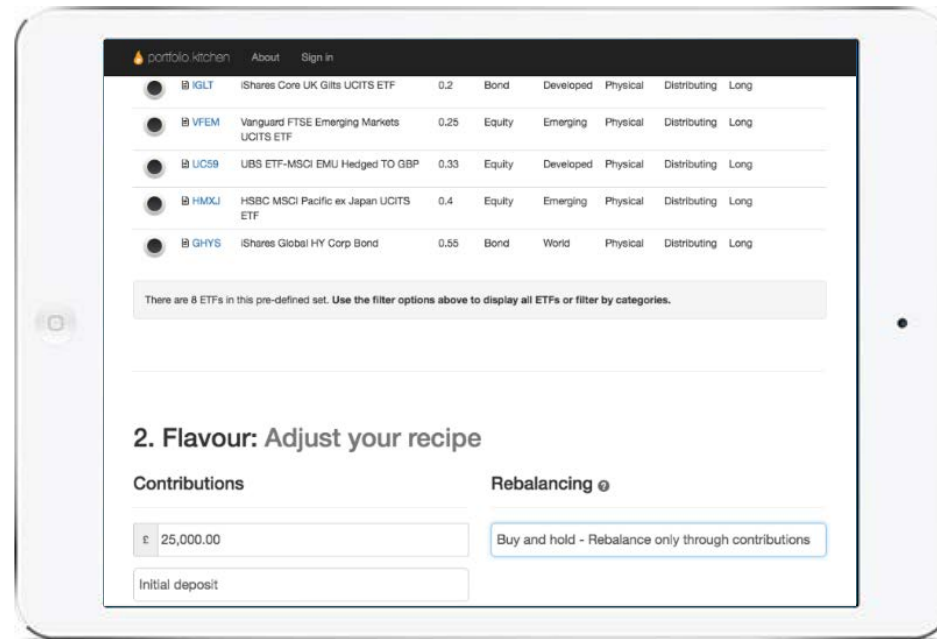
portfolio.kitchen About Sign in

| | | | | | | | | |
|---|---|---|---|---|---|---|---|---|
| | IGLT | iShares Core UK Gilts UCITS ETF | 0.2 | Bond | Developed | Physical | Distributing | Long |
| | VFEM | Vanguard FTSE Emerging Markets UCITS ETF | 0.25 | Equity | Emerging | Physical | Distributing | Long |
| | UC59 | UBS ETF-MSCI EMU Hedged TO GBP | 0.33 | Equity | Developed | Physical | Distributing | Long |
| | HMXJ | HSBC MSCI Pacific ex Japan UCITS ETF | 0.4 | Equity | Emerging | Physical | Distributing | Long |
| | GHYS | iShares Global HY Corp Bond | 0.55 | Bond | World | Physical | Distributing | Long |

There are 8 ETFs in this pre-defined set. Use the filter options above to display all ETFs or filter by categories.

2. Flavour: Adjust your recipe

Contributions

£ 25,000.00

Initial deposit

Rebalancing

Buy and hold - Rebalance only through contributions